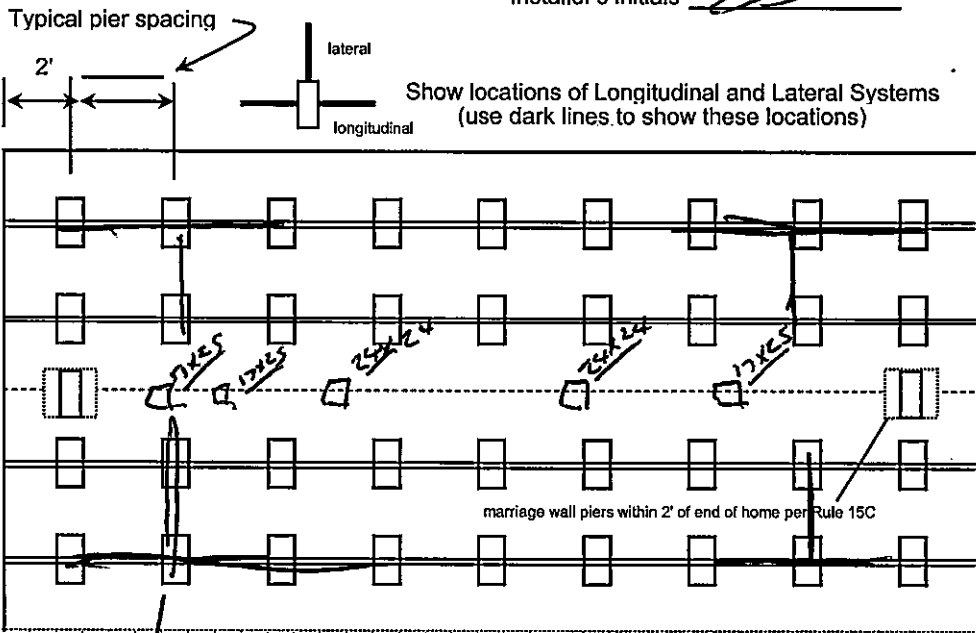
Installer's initials

Typical pier spacing

2'

lateral

longitudinal

Show locations of Longitudinal and Lateral Systems (use dark lines to show these locations)

17x25

17x25

25x24

25x24

17x25

marriage wall piers within 2' of end of home per Rule 15C